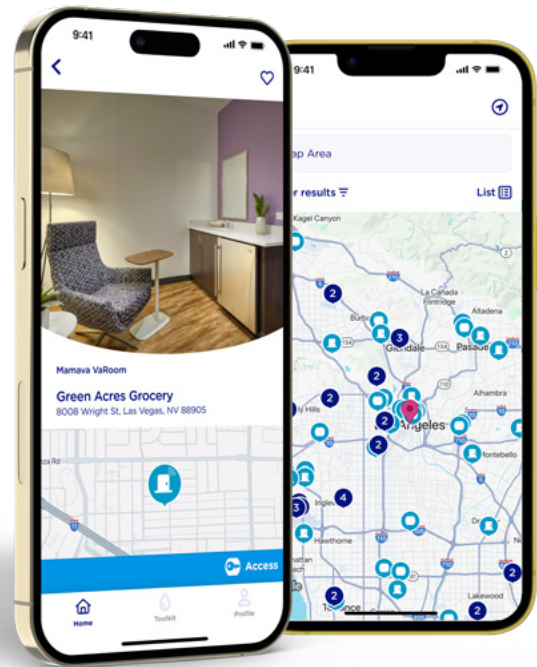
9:41

Mamava VaRoom

Green Acres Grocery

8008 Wright St, Las Vegas, NV 88905

Access

Home

Toolkit

Profile

9:41

ap Area

r results

List

Kagel Canyon

La Canada Flintridge

Altadena

Burb

Glendale

Pasade

Alhambra

y Hills

Angeles

Montebello

Ingle

Hawthorne

Lakewood

To ance

3

2

2

2

4

3

2

2

2